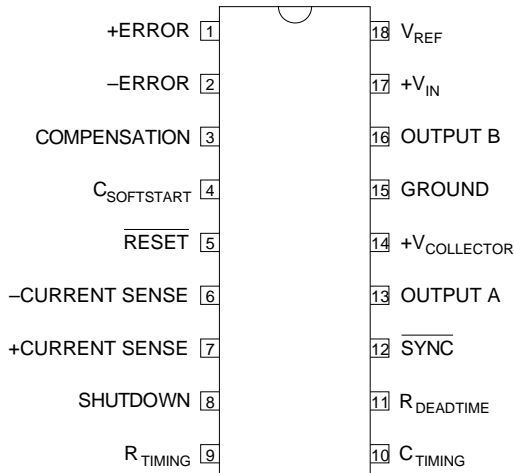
+ERROR 1
–ERROR 2
COMPENSATION 3
$C_{SOFTSTART}$ 4
$\overline{RESET}$ 5
–CURRENT SENSE 6
+CURRENT SENSE 7
SHUTDOWN 8
$R_{TIMING}$ 9

18 $V_{REF}$
17 $+V_{IN}$
16 OUTPUT B
15 GROUND
14 $+V_{COLLECTOR}$
13 OUTPUT A
12 $\overline{SYNC}$
11 $R_{DEADTIME}$
10 $C_{TIMING}$